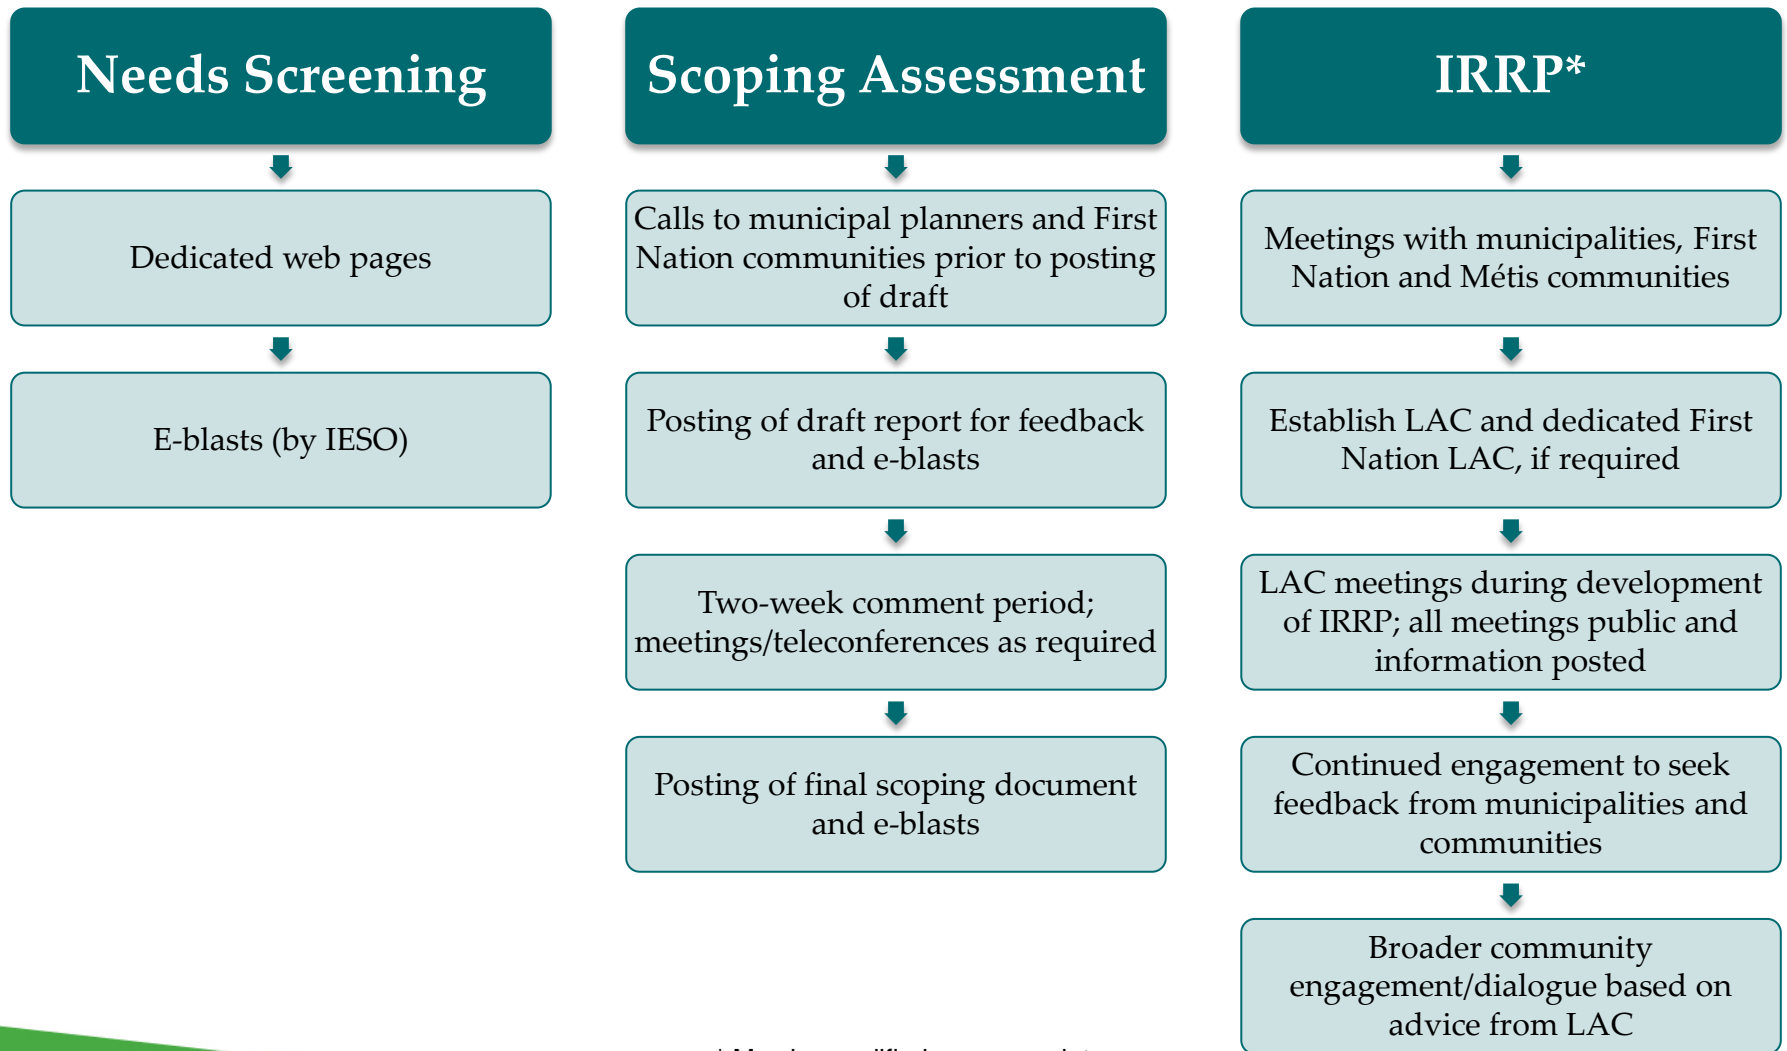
Needs Screening

Dedicated web pages

E-blasts (by IESO)

Scoping Assessment

Calls to municipal planners and First Nation communities prior to posting of draft

Posting of draft report for feedback and e-blasts

Two-week comment period; meetings/teleconferences as required

Posting of final scoping document and e-blasts

IRRP*

Meetings with municipalities, First Nation and Métis communities

Establish LAC and dedicated First Nation LAC, if required

LAC meetings during development of IRRP; all meetings public and information posted

Continued engagement to seek feedback from municipalities and communities

Broader community engagement/dialogue based on advice from LAC

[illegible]